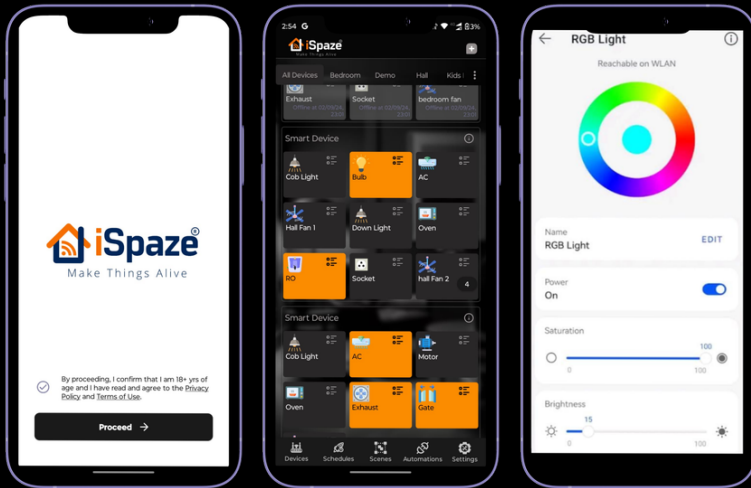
iSpaze®
Make Things Alive

By proceeding, I confirm that I am 18+ yrs of age and I have read and agree to the Privacy Policy and Terms of Use.

Proceed →

2:54 G
iSpaze
Make Things Alive

All Devices | Bedroom | Demo | Hall | Kids

Exhaust
Offline at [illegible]
Socket
Offline at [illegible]
bedroom fan
Offline at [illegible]

Smart Device
Cob Light
Bulb
AC
Hall Fan 1
Down Light
Oven
RO
Socket
hall Fan 2
4

Smart Device
Cob Light
AC
Motor
Oven
Exhaust
Gate

Devices | Schedules | Scenes | Automations | Settings

RGB Light
Reachable on WLAN

Name
RGB Light
EDIT

Power
On

Saturation
100
0
100

Brightness
15
0
100